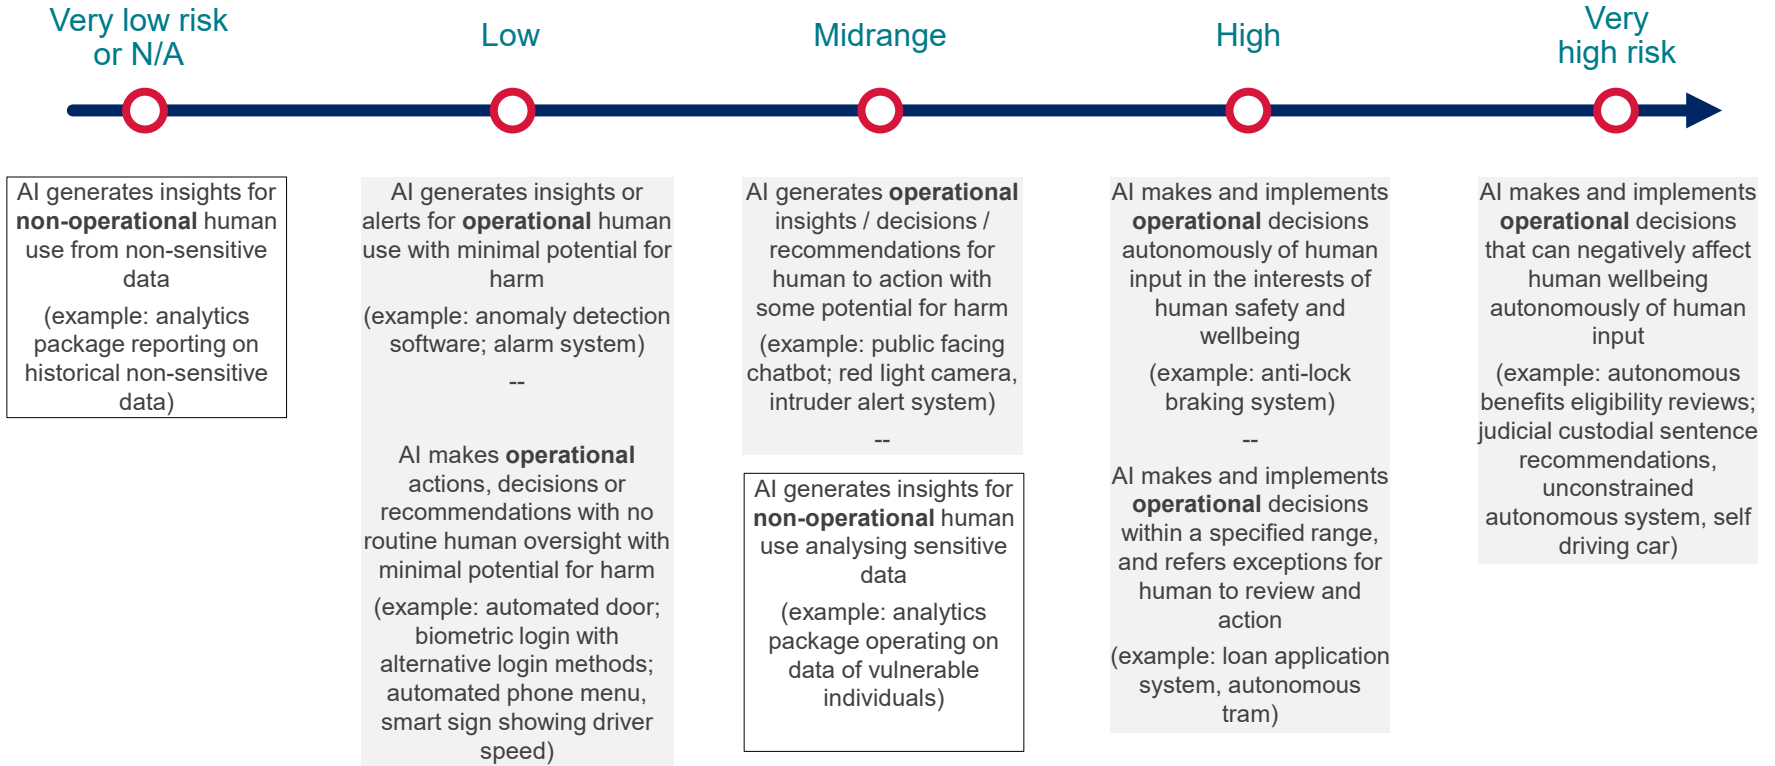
Very low risk or N/A

Low

Midrange

High

Very high risk

AI generates insights for **non-operational** human use from non-sensitive data

(example: analytics package reporting on historical non-sensitive data)

AI generates insights or alerts for **operational** human use with minimal potential for harm

(example: anomaly detection software; alarm system)

--

AI makes **operational** actions, decisions or recommendations with no routine human oversight with minimal potential for harm

(example: automated door; biometric login with alternative login methods; automated phone menu, smart sign showing driver speed)

AI generates **operational** insights / decisions / recommendations for human to action with some potential for harm

(example: public facing chatbot; red light camera, intruder alert system)

--

AI generates insights for **non-operational** human use analysing sensitive data

(example: analytics package operating on data of vulnerable individuals)

AI makes and implements **operational** decisions autonomously of human input in the interests of human safety and wellbeing

(example: anti-lock braking system)

--

AI makes and implements **operational** decisions within a specified range, and refers exceptions for human to review and action

(example: loan application system, autonomous tram)

AI makes and implements **operational** decisions that can negatively affect human wellbeing autonomously of human input

(example: autonomous benefits eligibility reviews; judicial custodial sentence recommendations, unconstrained autonomous system, self driving car)